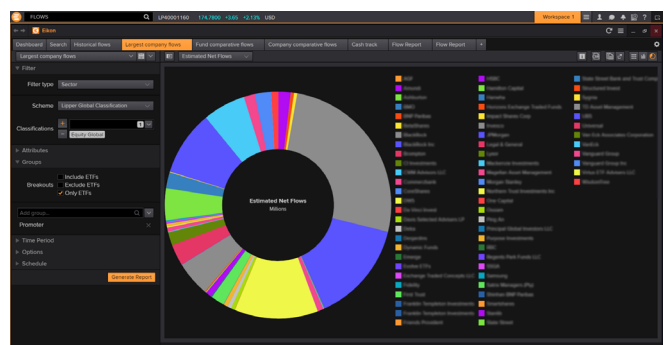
FLOWS
LP40001160 174.7800 +3.65 +2.13% USD
Workspace 1
Eikon
Dashboard Search Historical flows Largest company flows Fund comparative flows Company comparative flows Cash track Flow Report Flow Report +
Largest company flows
Estimated Net Flows
Filter
Filter type Sector
Scheme Lipper Global Classification
Classifications
Equity Global
Attributes
Groups
Breakouts
Include ETFs
Exclude ETFs
Only ETFs
Add group...
Promoter
Time Period
Options
Schedule
Generate Report
Estimated Net Flows
Millions
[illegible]